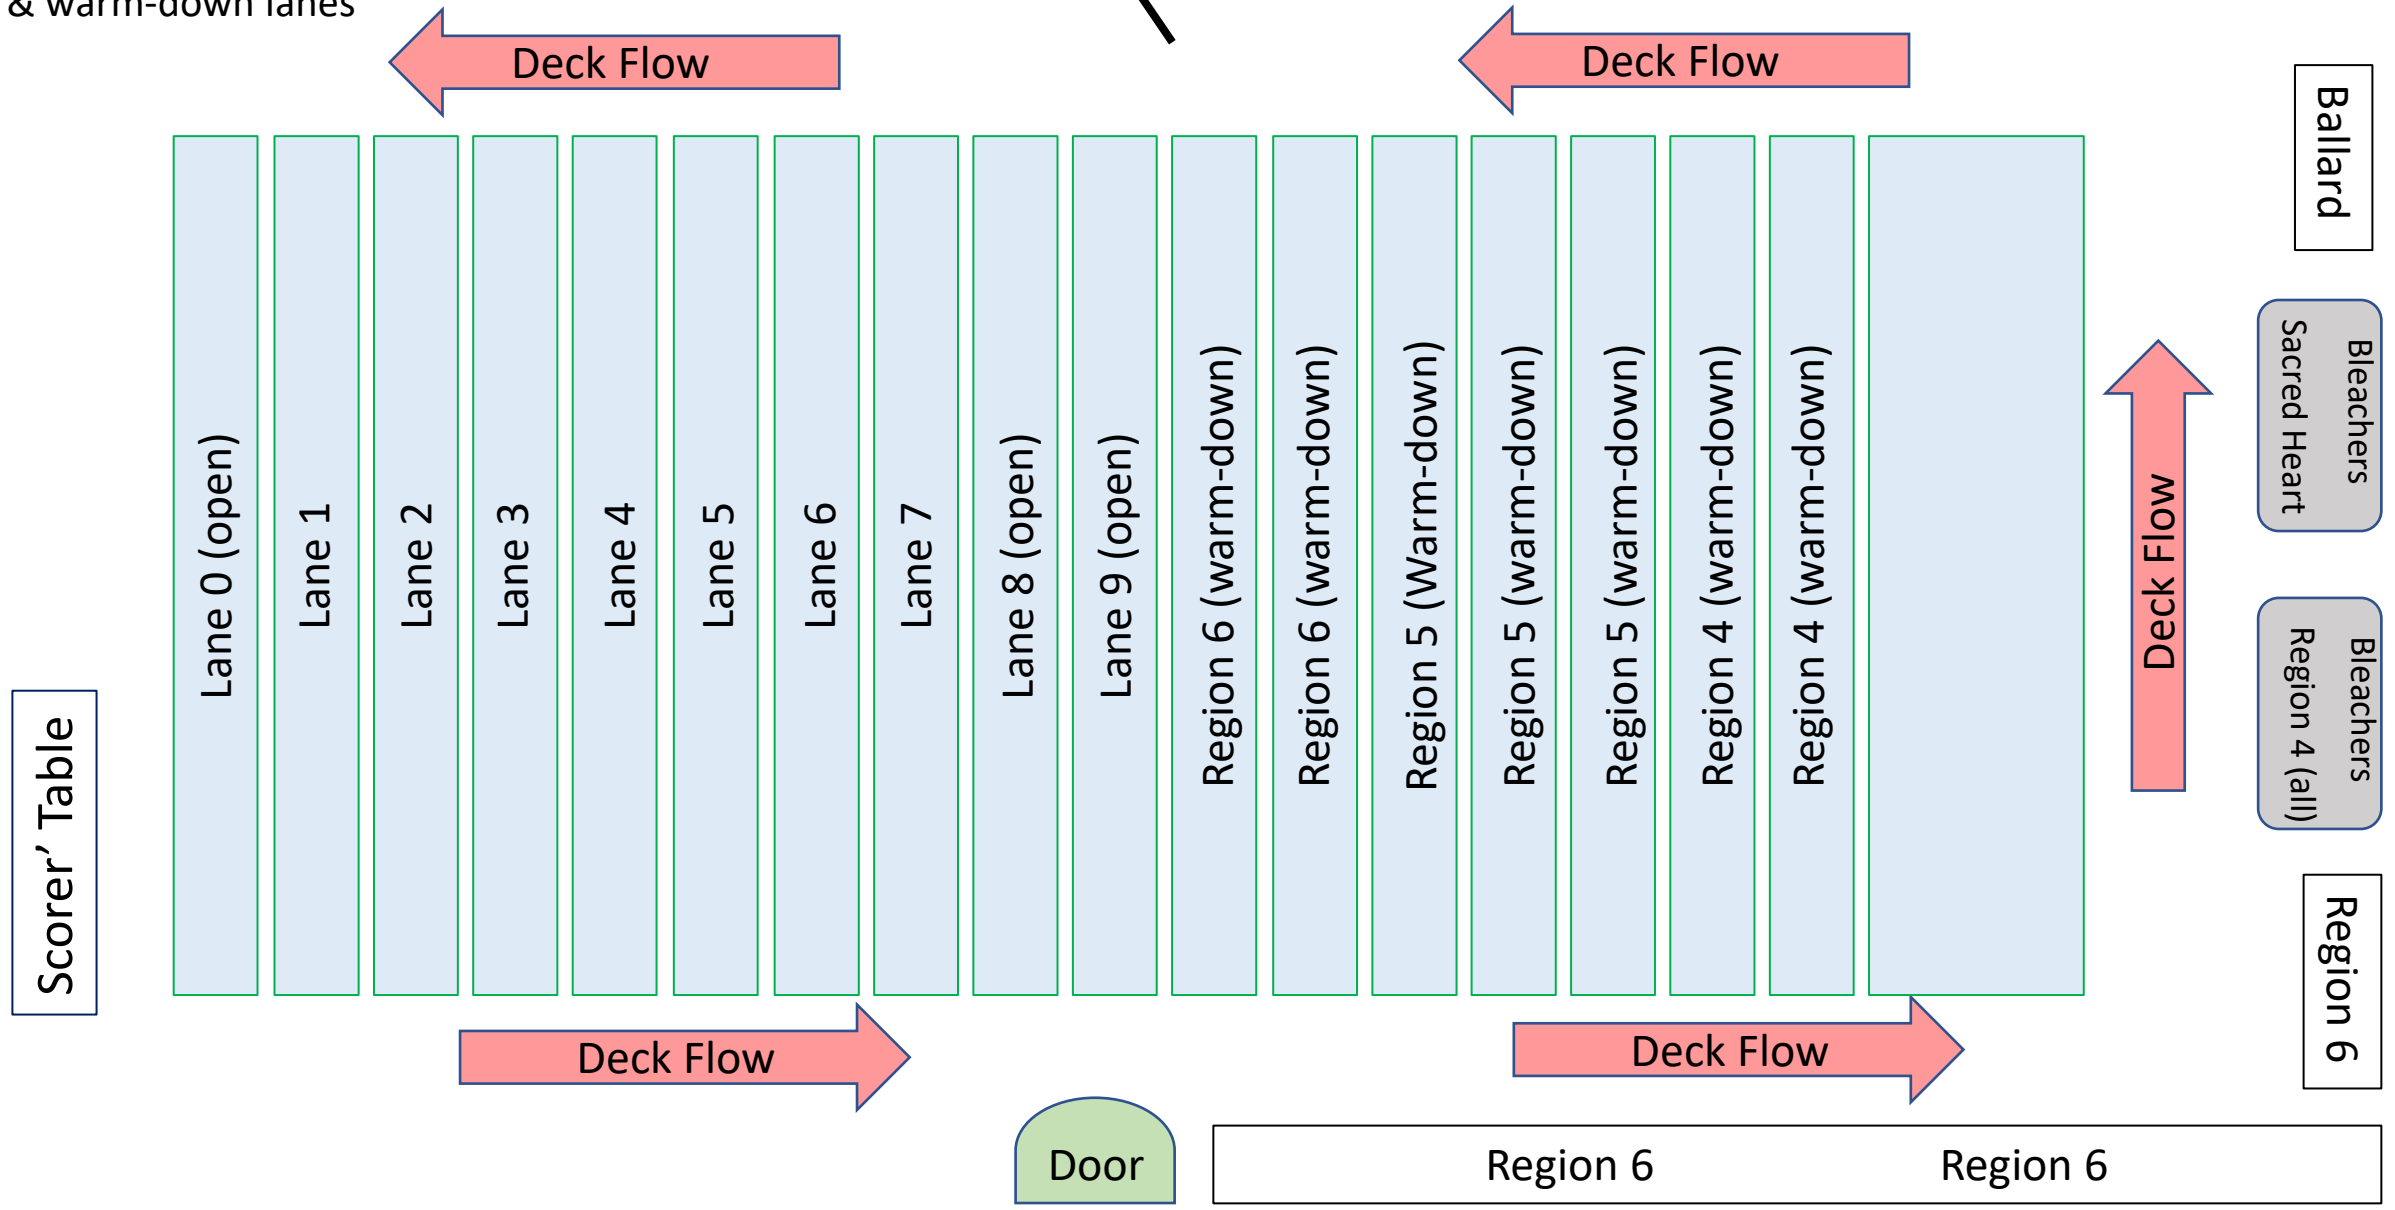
& warm-down lanes

Deck Flow

Deck Flow

Ballard

Lane 0 (open)

Lane 1

Lane 2

Lane 3

Lane 4

Lane 5

Lane 6

Lane 7

Lane 8 (open)

Lane 9 (open)

Region 6 (warm-down)

Region 6 (warm-down)

Region 5 (Warm-down)

Region 5 (warm-down)

Region 5 (warm-down)

Region 4 (warm-down)

Region 4 (warm-down)

Bleachers Sacred Heart

Deck Flow

Bleachers Region 4 (all)

Scorer' Table

Region 6

Deck Flow

Deck Flow

Door

Region 6

Region 6